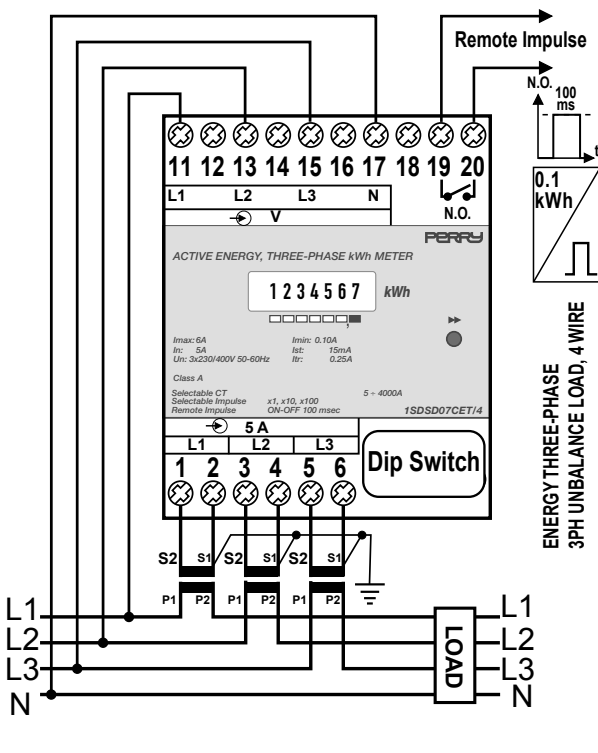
Remote Impulse

N.O.
100 ms
t

0.1 kWh

11 12 13 14 15 16 17 18 19 20

L1 L2 L3 N
V
N.O.

PERRY

ACTIVE ENERGY, THREE-PHASE kWh METER

1234567 kWh

Imax: 6A
In: 5A
Un: 3x230/400V 50-60Hz
Imin: 0.10A
Ist: 15mA
Itr: 0.25A

Class A

Selectable CT 5 ÷ 4000A
Selectable Impulse x1, x10, x100
Remote Impulse ON-OFF 100 msec
1SDSD07CET/4

5 A
L1 L2 L3

1 2 3 4 5 6
Dip Switch

S2 S1 S2 S1 S2 S1
P1 P2 P1 P2 P1 P2

L1
L2
L3
N

LOAD

L1
L2
L3
N

ENERGY THREE-PHASE
3PH UNBALANCE LOAD, 4 WIRE